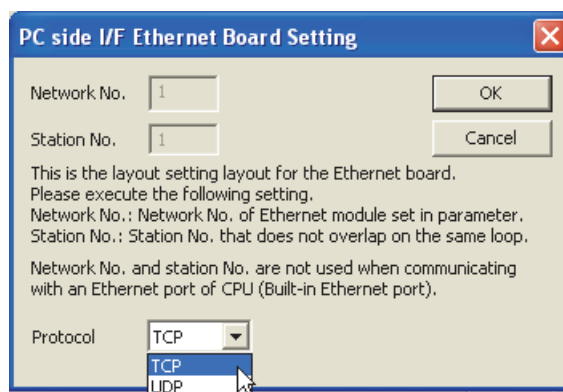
PC side I/F Ethernet Board Setting

Network No. 1

OK

Station No. 1

Cancel

This is the layout setting layout for the Ethernet board.
Please execute the following setting.
Network No.: Network No. of Ethernet module set in parameter.
Station No.: Station No. that does not overlap on the same loop.

Network No. and station No. are not used when communicating with an Ethernet port of CPU (Built-in Ethernet port).

Protocol TCP

TCP
UDP